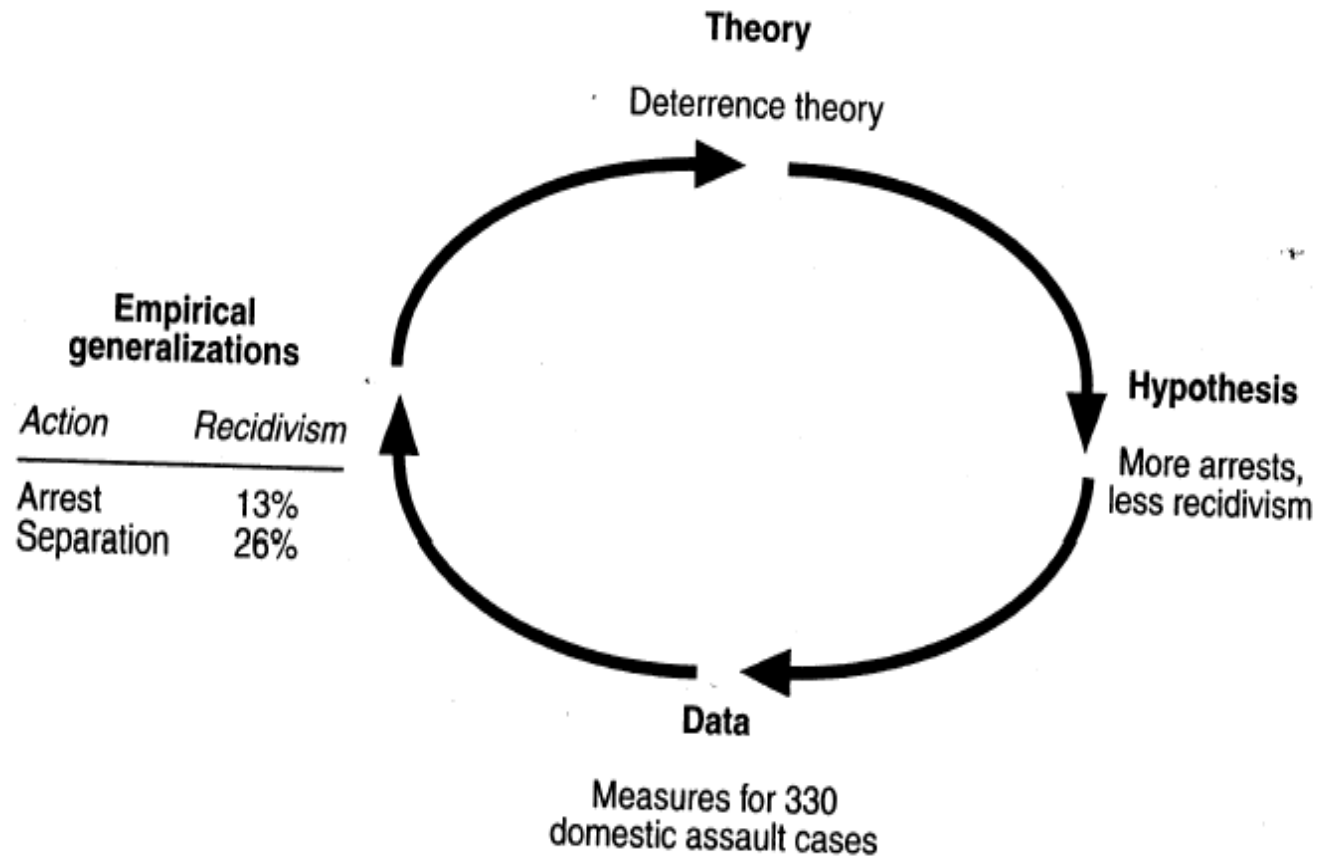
Theory

Deterrence theory

Hypothesis

More arrests, less recidivism

Data

Measures for 330 domestic assault cases

Empirical generalizations

| Action | Recidivism |
|---|---|
| Arrest | 13% |
| Separation | 26% |